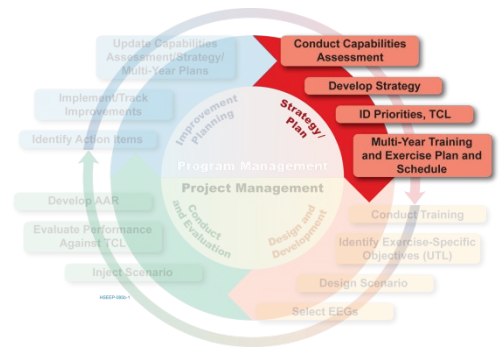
Update Capabilities Assessment/Strategy/ Multi-Year Plans

Implement/Track Improvements

Identify Action Items

Develop AAR

Evaluate Performance Against TCL

Inject Scenario

Conduct Capabilities Assessment

Develop Strategy

ID Priorities, TCL

Multi-Year Training and Exercise Plan and Schedule

Conduct Training

Identify Exercise-Specific Objectives (UTL)

Design Scenario

Select EEGs

Improvement Planning

Strategy/ Plan

Program Management

Project Management

Conduct and Evaluation

Design and Development

HSEEP-0000-1